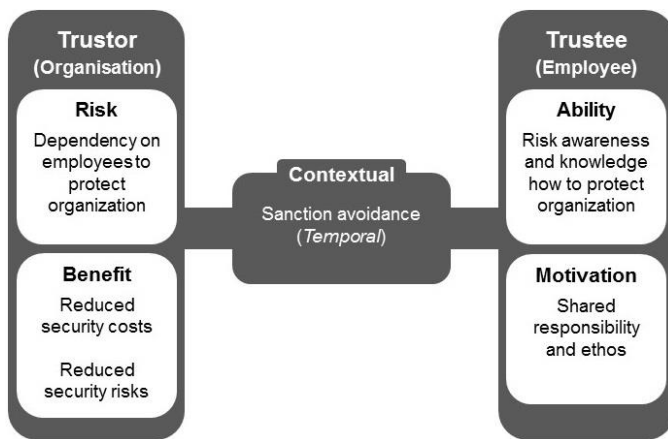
Trustor
(Organisation)

Risk
Dependency on employees to protect organization

Benefit
Reduced security costs

Reduced security risks

Contextual
Sanction avoidance
(Temporal)

Trustee
(Employee)

Ability
Risk awareness and knowledge how to protect organization

Motivation
Shared responsibility and ethos